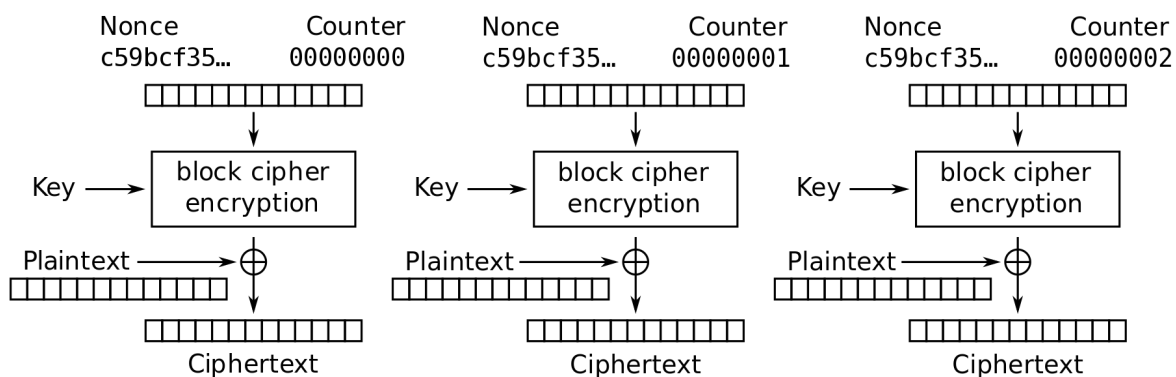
Nonce c59bcf35… Counter 00000000

block cipher encryption

Key

Plaintext

Ciphertext

Nonce c59bcf35… Counter 00000001

block cipher encryption

Key

Plaintext

Ciphertext

Nonce c59bcf35… Counter 00000002

block cipher encryption

Key

Plaintext

Ciphertext